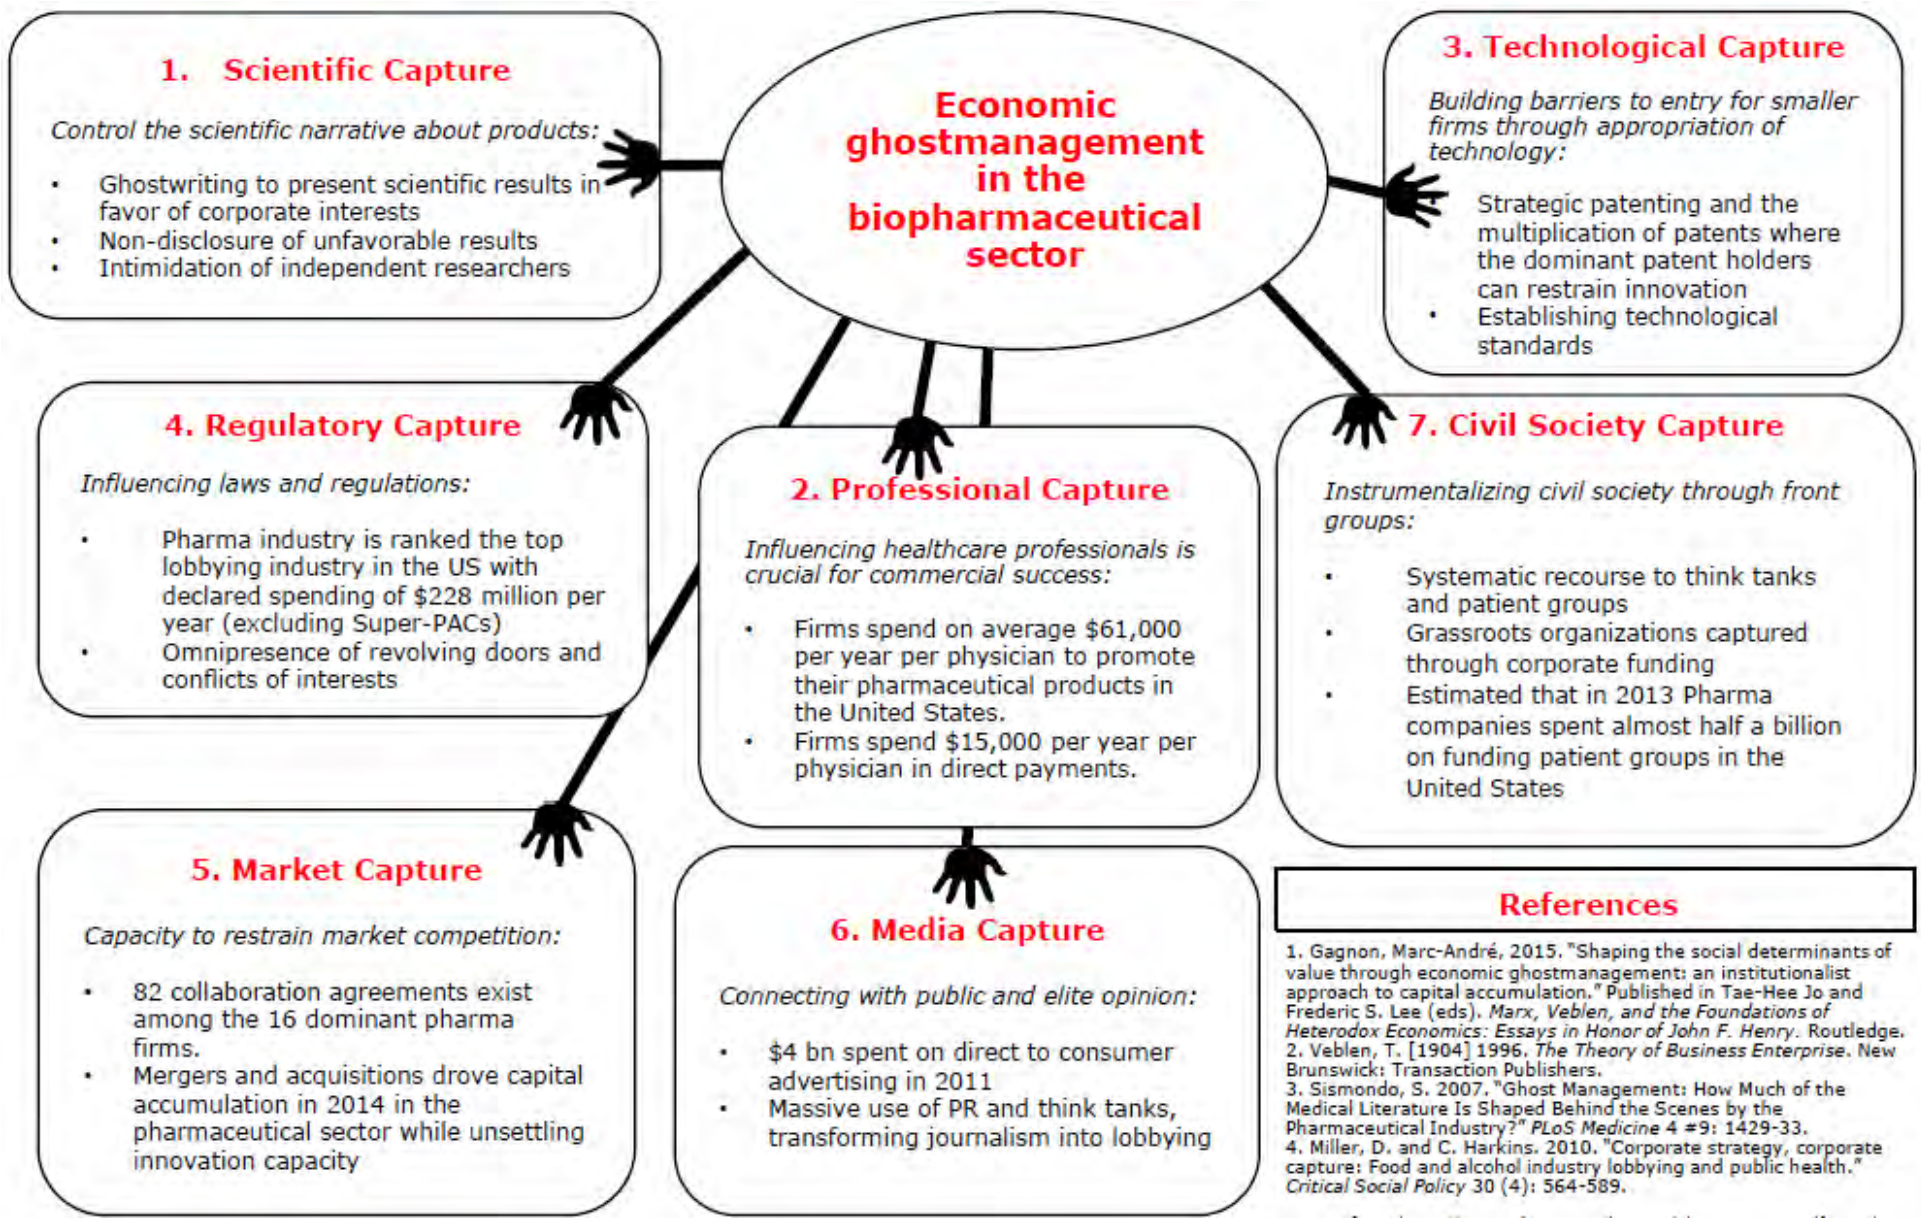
Economic ghostmanagement in the biopharmaceutical sector

1. Scientific Capture

*Control the scientific narrative about products:*

- Ghostwriting to present scientific results in favor of corporate interests
- Non-disclosure of unfavorable results
- Intimidation of independent researchers

3. Technological Capture

*Building barriers to entry for smaller firms through appropriation of technology:*

- Strategic patenting and the multiplication of patents where the dominant patent holders can restrain innovation
- Establishing technological standards

4. Regulatory Capture

*Influencing laws and regulations:*

- Pharma industry is ranked the top lobbying industry in the US with declared spending of $228 million per year (excluding Super-PACs)
- Omnipresence of revolving doors and conflicts of interests

2. Professional Capture

*Influencing healthcare professionals is crucial for commercial success:*

- Firms spend on average $61,000 per year per physician to promote their pharmaceutical products in the United States.
- Firms spend $15,000 per year per physician in direct payments.

7. Civil Society Capture

*Instrumentalizing civil society through front groups:*

- Systematic recourse to think tanks and patient groups
- Grassroots organizations captured through corporate funding
- Estimated that in 2013 Pharma companies spent almost half a billion on funding patient groups in the United States

5. Market Capture

*Capacity to restrain market competition:*

- 82 collaboration agreements exist among the 16 dominant pharma firms.
- Mergers and acquisitions drove capital accumulation in 2014 in the pharmaceutical sector while unsettling innovation capacity

6. Media Capture

*Connecting with public and elite opinion:*

- $4 bn spent on direct to consumer advertising in 2011
- Massive use of PR and think tanks, transforming journalism into lobbying

References

1. Gagnon, Marc-André, 2015. "Shaping the social determinants of value through economic ghostmanagement: an institutionalist approach to capital accumulation." Published in Tae-Hee Jo and Frederic S. Lee (eds). *Marx, Veblen, and the Foundations of Heterodox Economics: Essays in Honor of John F. Henry*. Routledge.
2. Veblen, T. [1904] 1996. *The Theory of Business Enterprise*. New Brunswick: Transaction Publishers.
3. Sismondo, S. 2007. "Ghost Management: How Much of the Medical Literature Is Shaped Behind the Scenes by the Pharmaceutical Industry?" *PLoS Medicine* 4 #9: 1429-33.
4. Miller, D. and C. Harkins. 2010. "Corporate strategy, corporate capture: Food and alcohol industry lobbying and public health." *Critical Social Policy* 30 (4): 564-589.